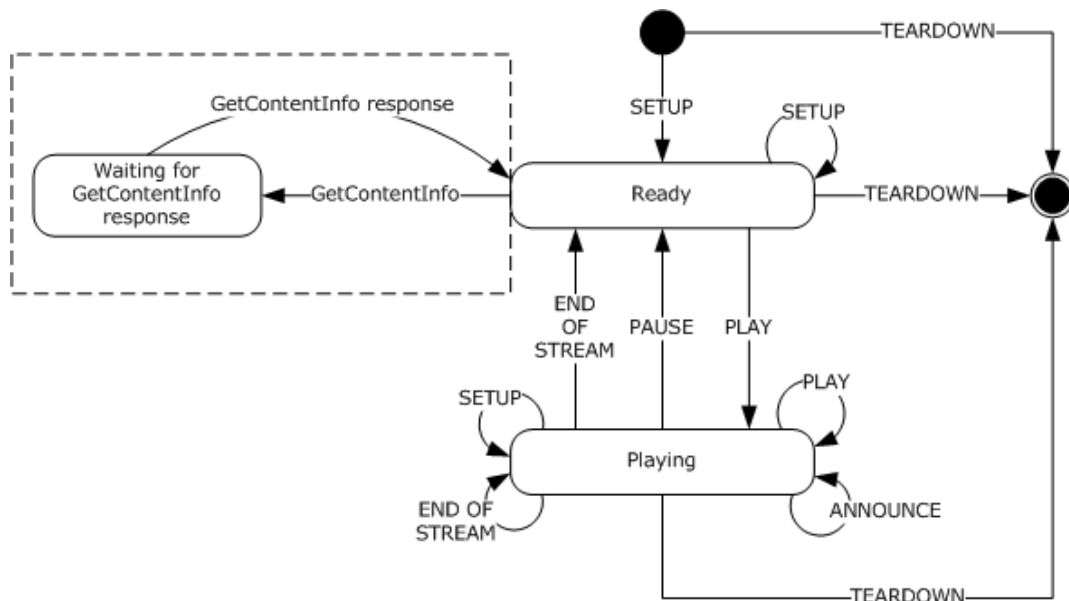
TEARDOWN

GetContentInfo response

SETUP

SETUP

Waiting for GetContentInfo response

GetContentInfo

Ready

TEARDOWN

END OF STREAM

PAUSE

PLAY

SETUP

PLAY

Playing

END OF STREAM

ANNOUNCE

TEARDOWN